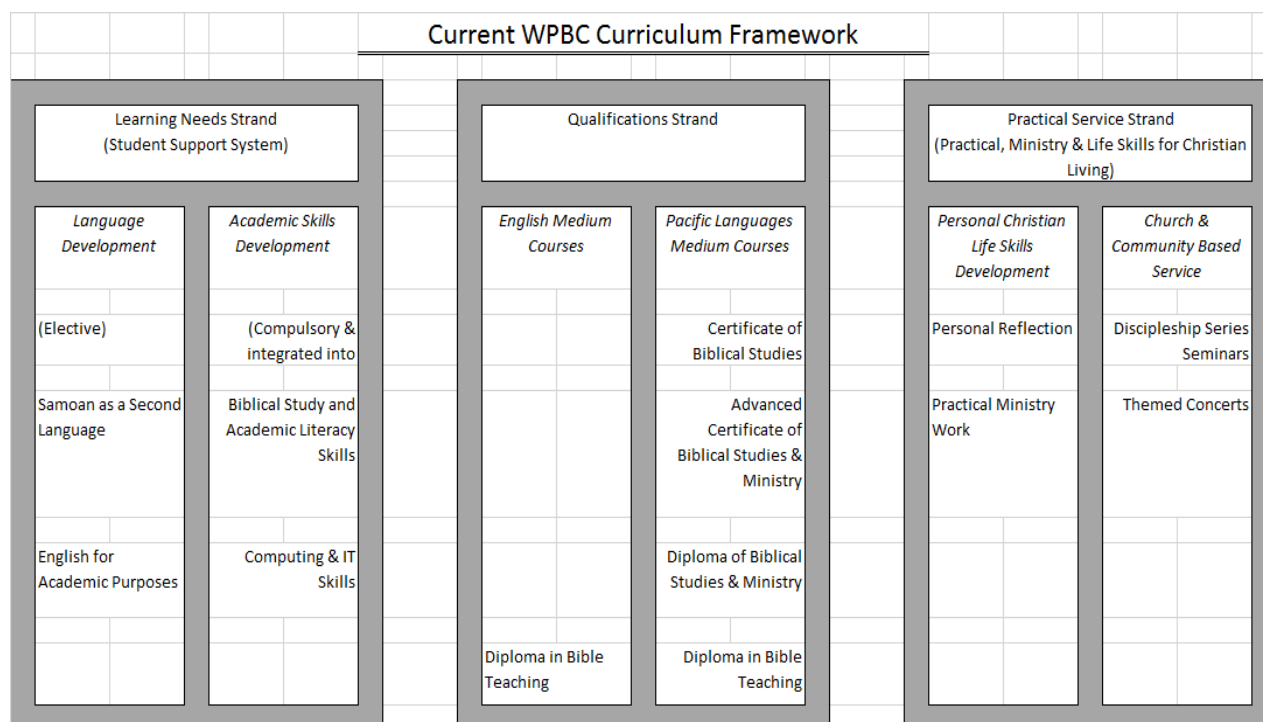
Current WPBC Curriculum Framework

Learning Needs Strand (Student Support System)

*Language Development*

(Elective)

Samoan as a Second Language

English for Academic Purposes

*Academic Skills Development*

(Compulsory & integrated into

Biblical Study and Academic Literacy Skills

Computing & IT Skills

Qualifications Strand

*English Medium Courses*

Diploma in Bible Teaching

*Pacific Languages Medium Courses*

Certificate of Biblical Studies

Advanced Certificate of Biblical Studies & Ministry

Diploma of Biblical Studies & Ministry

Diploma in Bible Teaching

Practical Service Strand (Practical, Ministry & Life Skills for Christian Living)

*Personal Christian Life Skills Development*

Personal Reflection

Practical Ministry Work

*Church & Community Based Service*

Discipleship Series Seminars

Themed Concerts